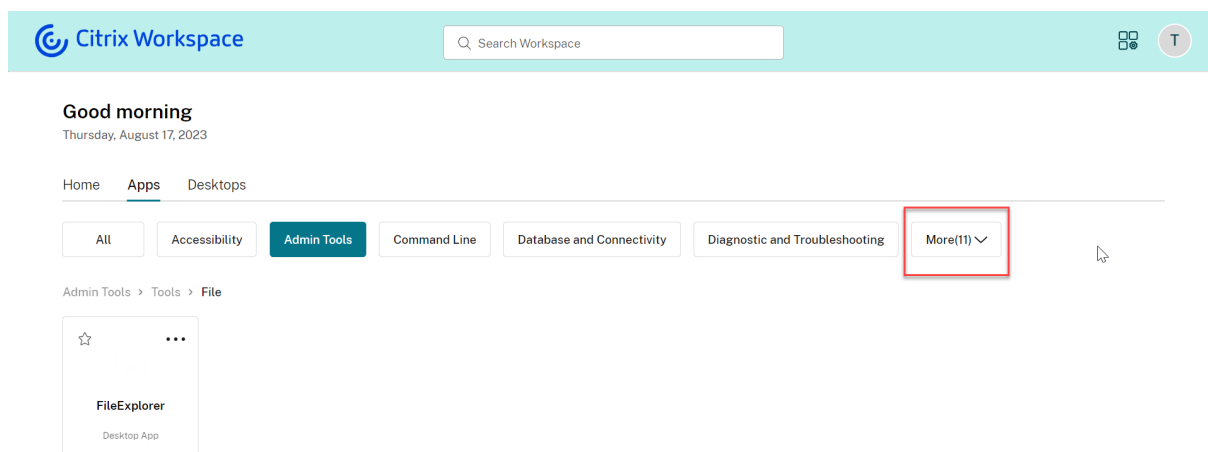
Citrix Workspace

Search Workspace

T

Good morning
Thursday, August 17, 2023

Home Apps Desktops

All Accessibility Admin Tools Command Line Database and Connectivity Diagnostic and Troubleshooting More(11)

Admin Tools › Tools › File

FileExplorer
Desktop App